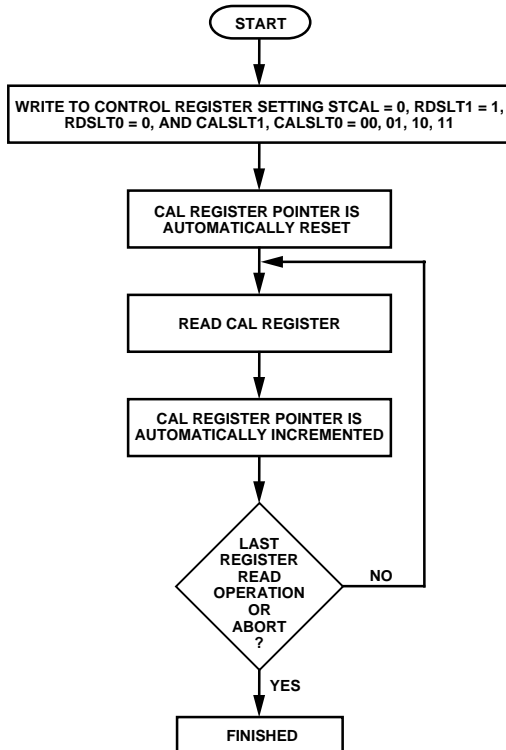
START

WRITE TO CONTROL REGISTER SETTING STCAL = 0, RDSLT1 = 1, RDSLT0 = 0, AND CALSLT1, CALSLT0 = 00, 01, 10, 11

CAL REGISTER POINTER IS AUTOMATICALLY RESET

READ CAL REGISTER

CAL REGISTER POINTER IS AUTOMATICALLY INCREMENTED

LAST REGISTER READ OPERATION OR ABORT ?

NO

YES

FINISHED